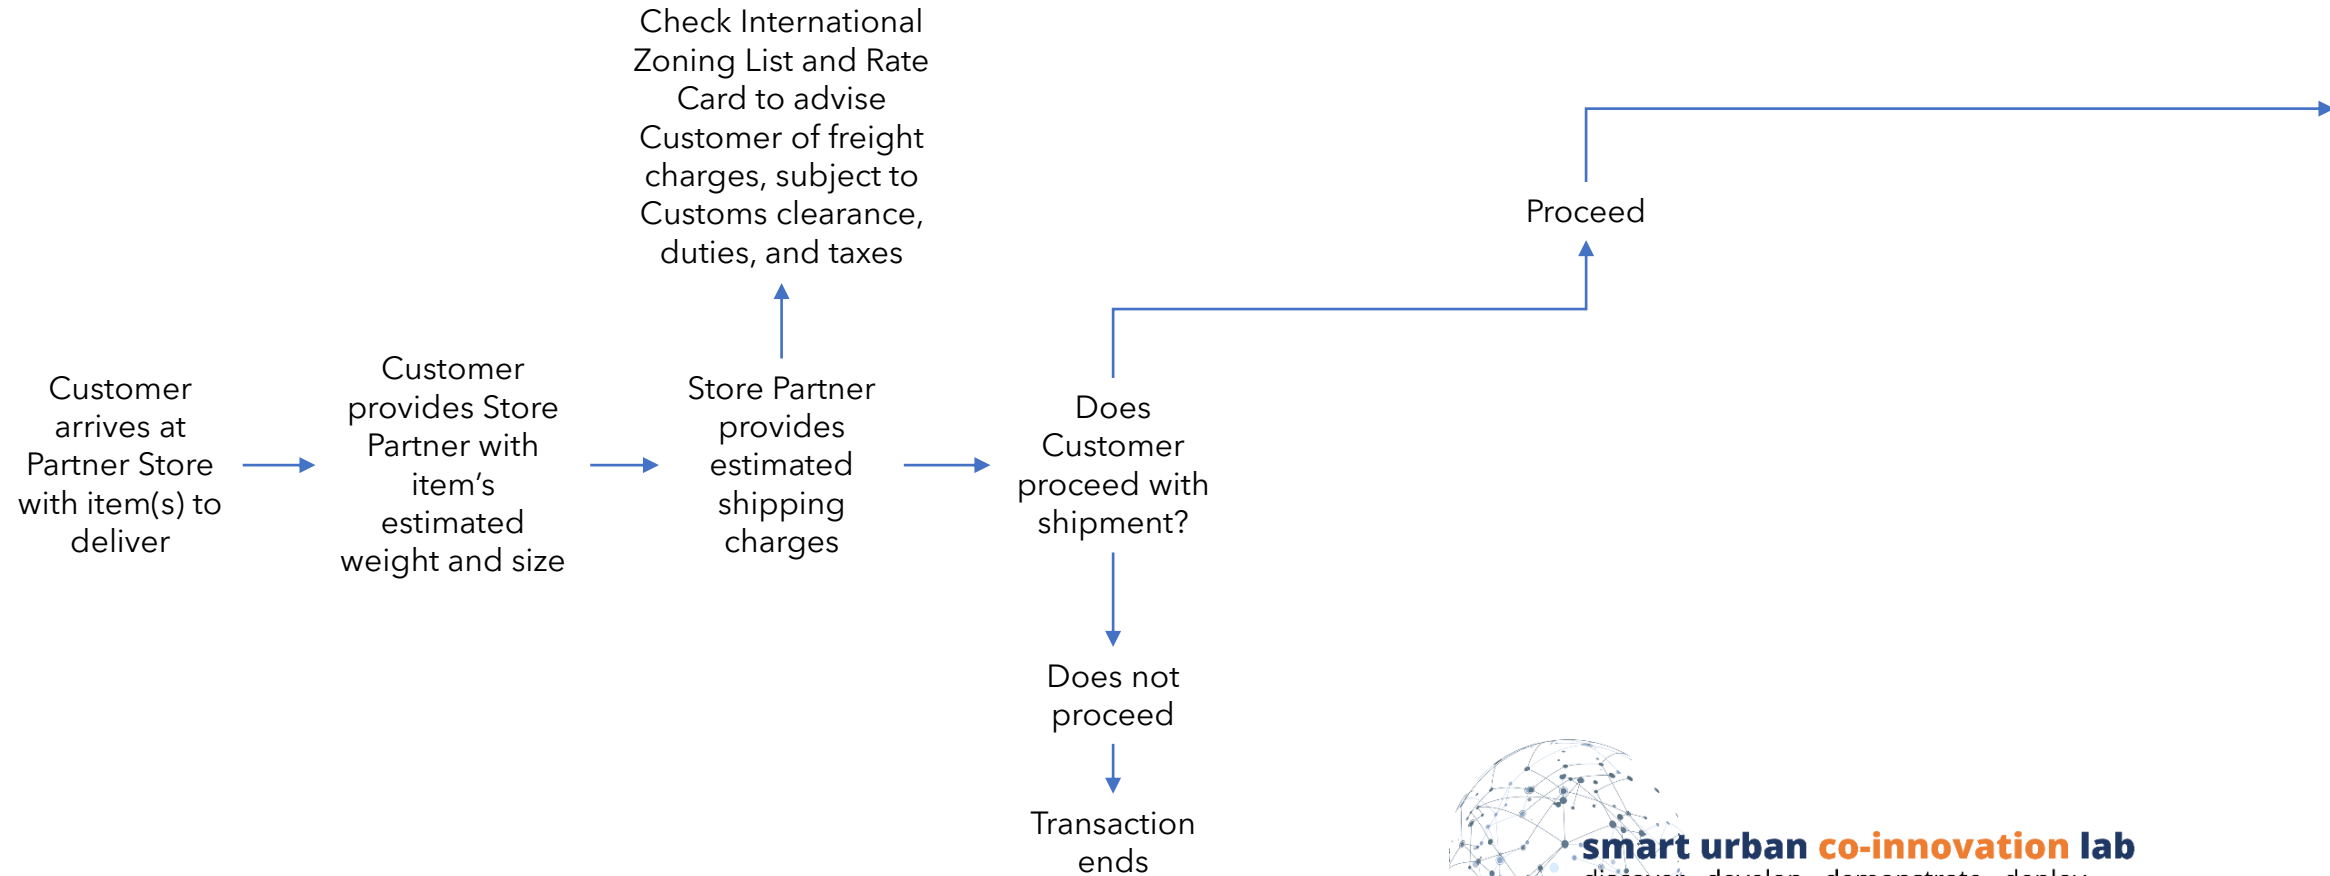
Check International Zoning List and Rate Card to advise Customer of freight charges, subject to Customs clearance, duties, and taxes

Proceed

Customer arrives at Partner Store with item(s) to deliver

Customer provides Store Partner with item's estimated weight and size

Store Partner provides estimated shipping charges

Does Customer proceed with shipment?

Does not proceed

Transaction ends

smart urban co-innovation lab

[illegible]